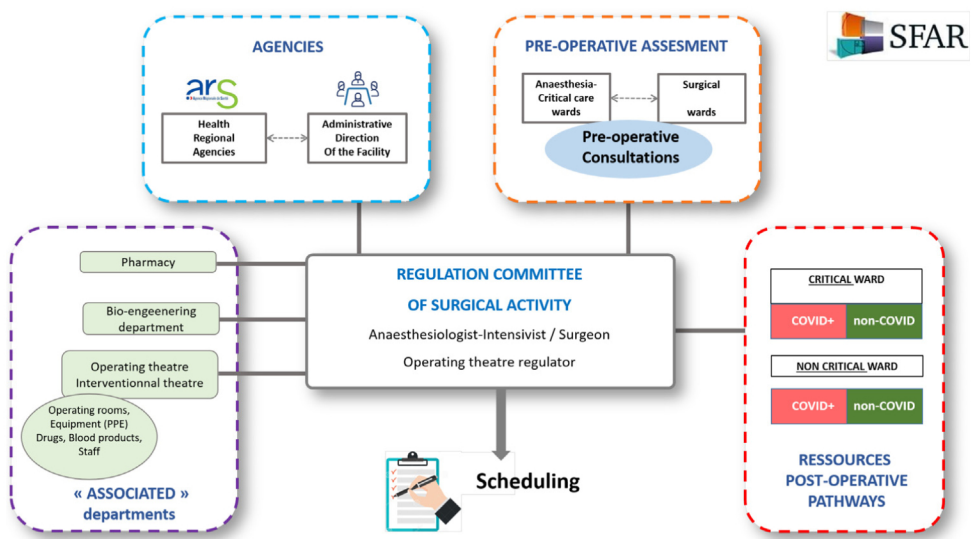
AGENCIES

ars

Health Regional Agencies

Administrative Direction Of the Facility

PRE-OPERATIVE ASSESMENT

Anaesthesia-Critical care wards

Surgical wards

Pre-operative Consultations

SFAR

Pharmacy

Bio-engeenering department

Operating theatre Interventionnal theatre

Operating rooms, Equipment (PPE) Drugs, Blood products, Staff

« ASSOCIATED » departments

REGULATION COMMITTEE

OF SURGICAL ACTIVITY

Anaesthesiologist-Intensivist / Surgeon

Operating theatre regulator

Scheduling

CRITICAL WARD

| COVID+ | non-COVID |
|---|---|

NON CRITICAL WARD

| COVID+ | non-COVID |
|---|---|

RESSOURCES POST-OPERATIVE PATHWAYS